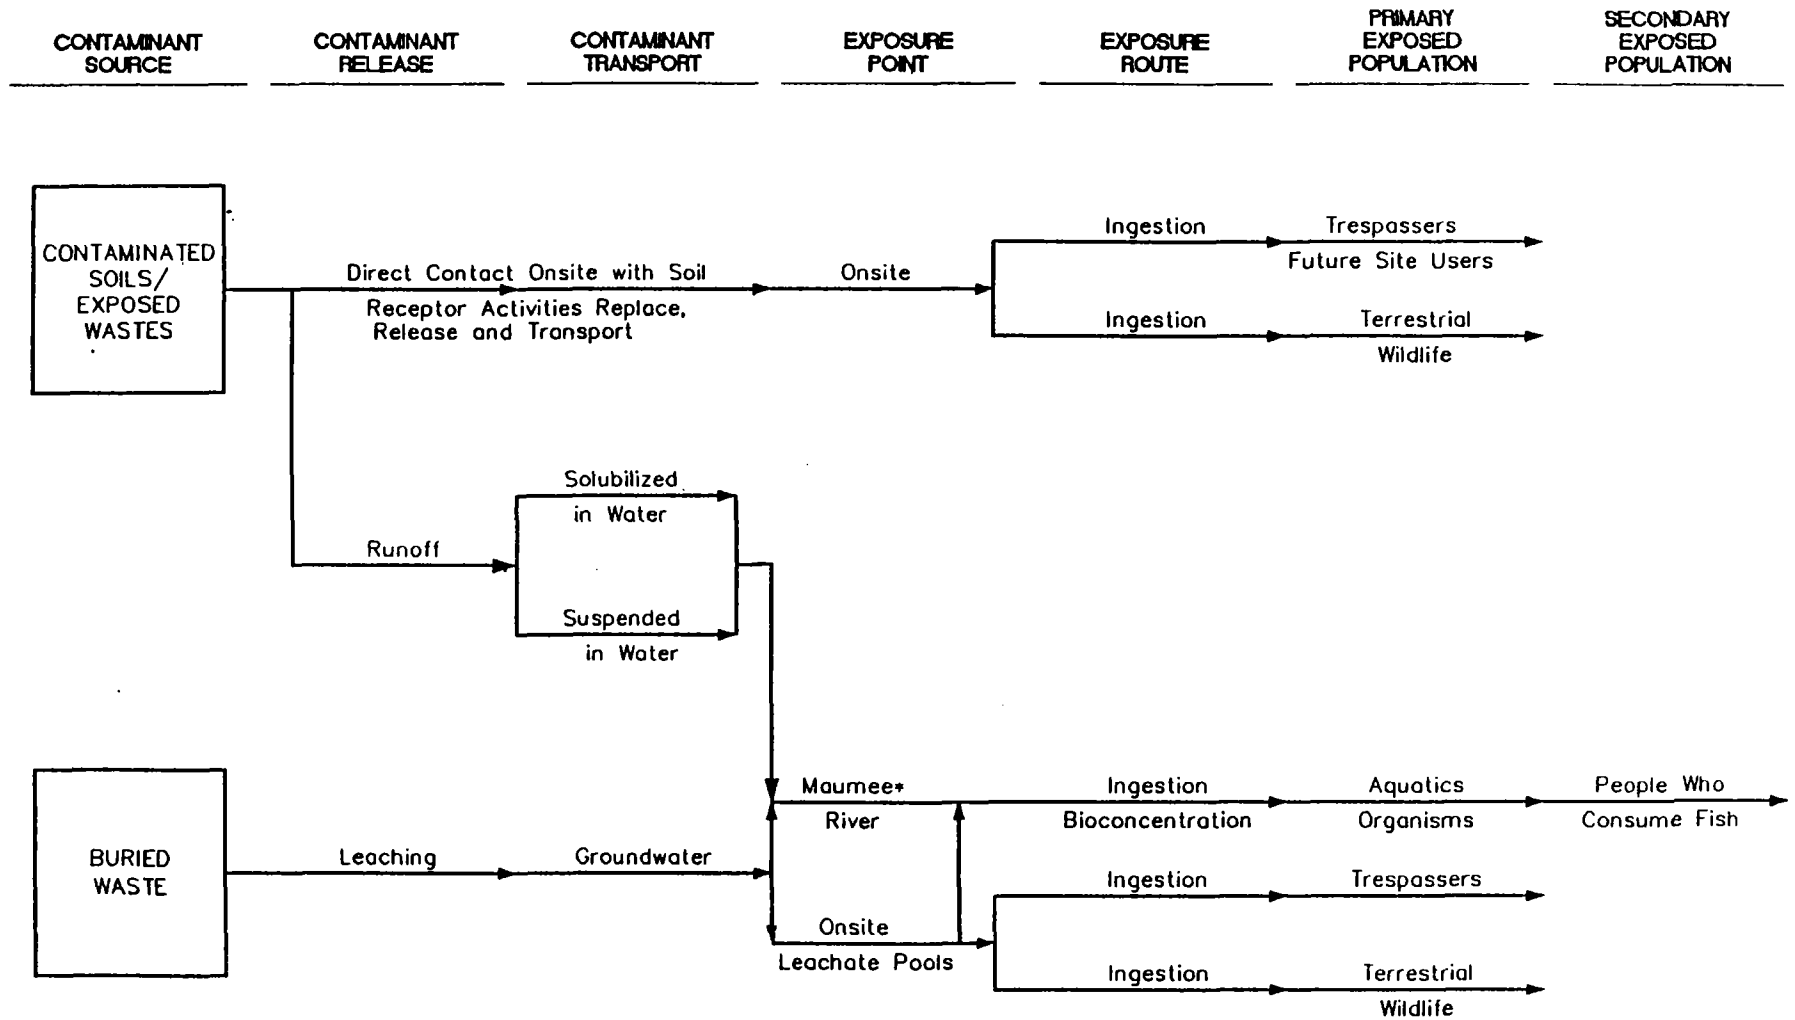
CONTAMINANT SOURCE

CONTAMINANT RELEASE

CONTAMINANT TRANSPORT

EXPOSURE POINT

EXPOSURE ROUTE

PRIMARY EXPOSED POPULATION

SECONDARY EXPOSED POPULATION

CONTAMINATED SOILS/ EXPOSED WASTES

Direct Contact Onsite with Soil

Receptor Activities Replace, Release and Transport

Onsite

Ingestion

Trespassers

Future Site Users

Ingestion

Terrestrial

Wildlife

Solubilized in Water

Runoff

Suspended in Water

BURIED WASTE

Leaching

Groundwater

Maumee* River

Ingestion

Bioconcentration

Aquatics Organisms

People Who Consume Fish

Ingestion

Trespassers

Onsite Leachate Pools

Ingestion

Terrestrial

Wildlife